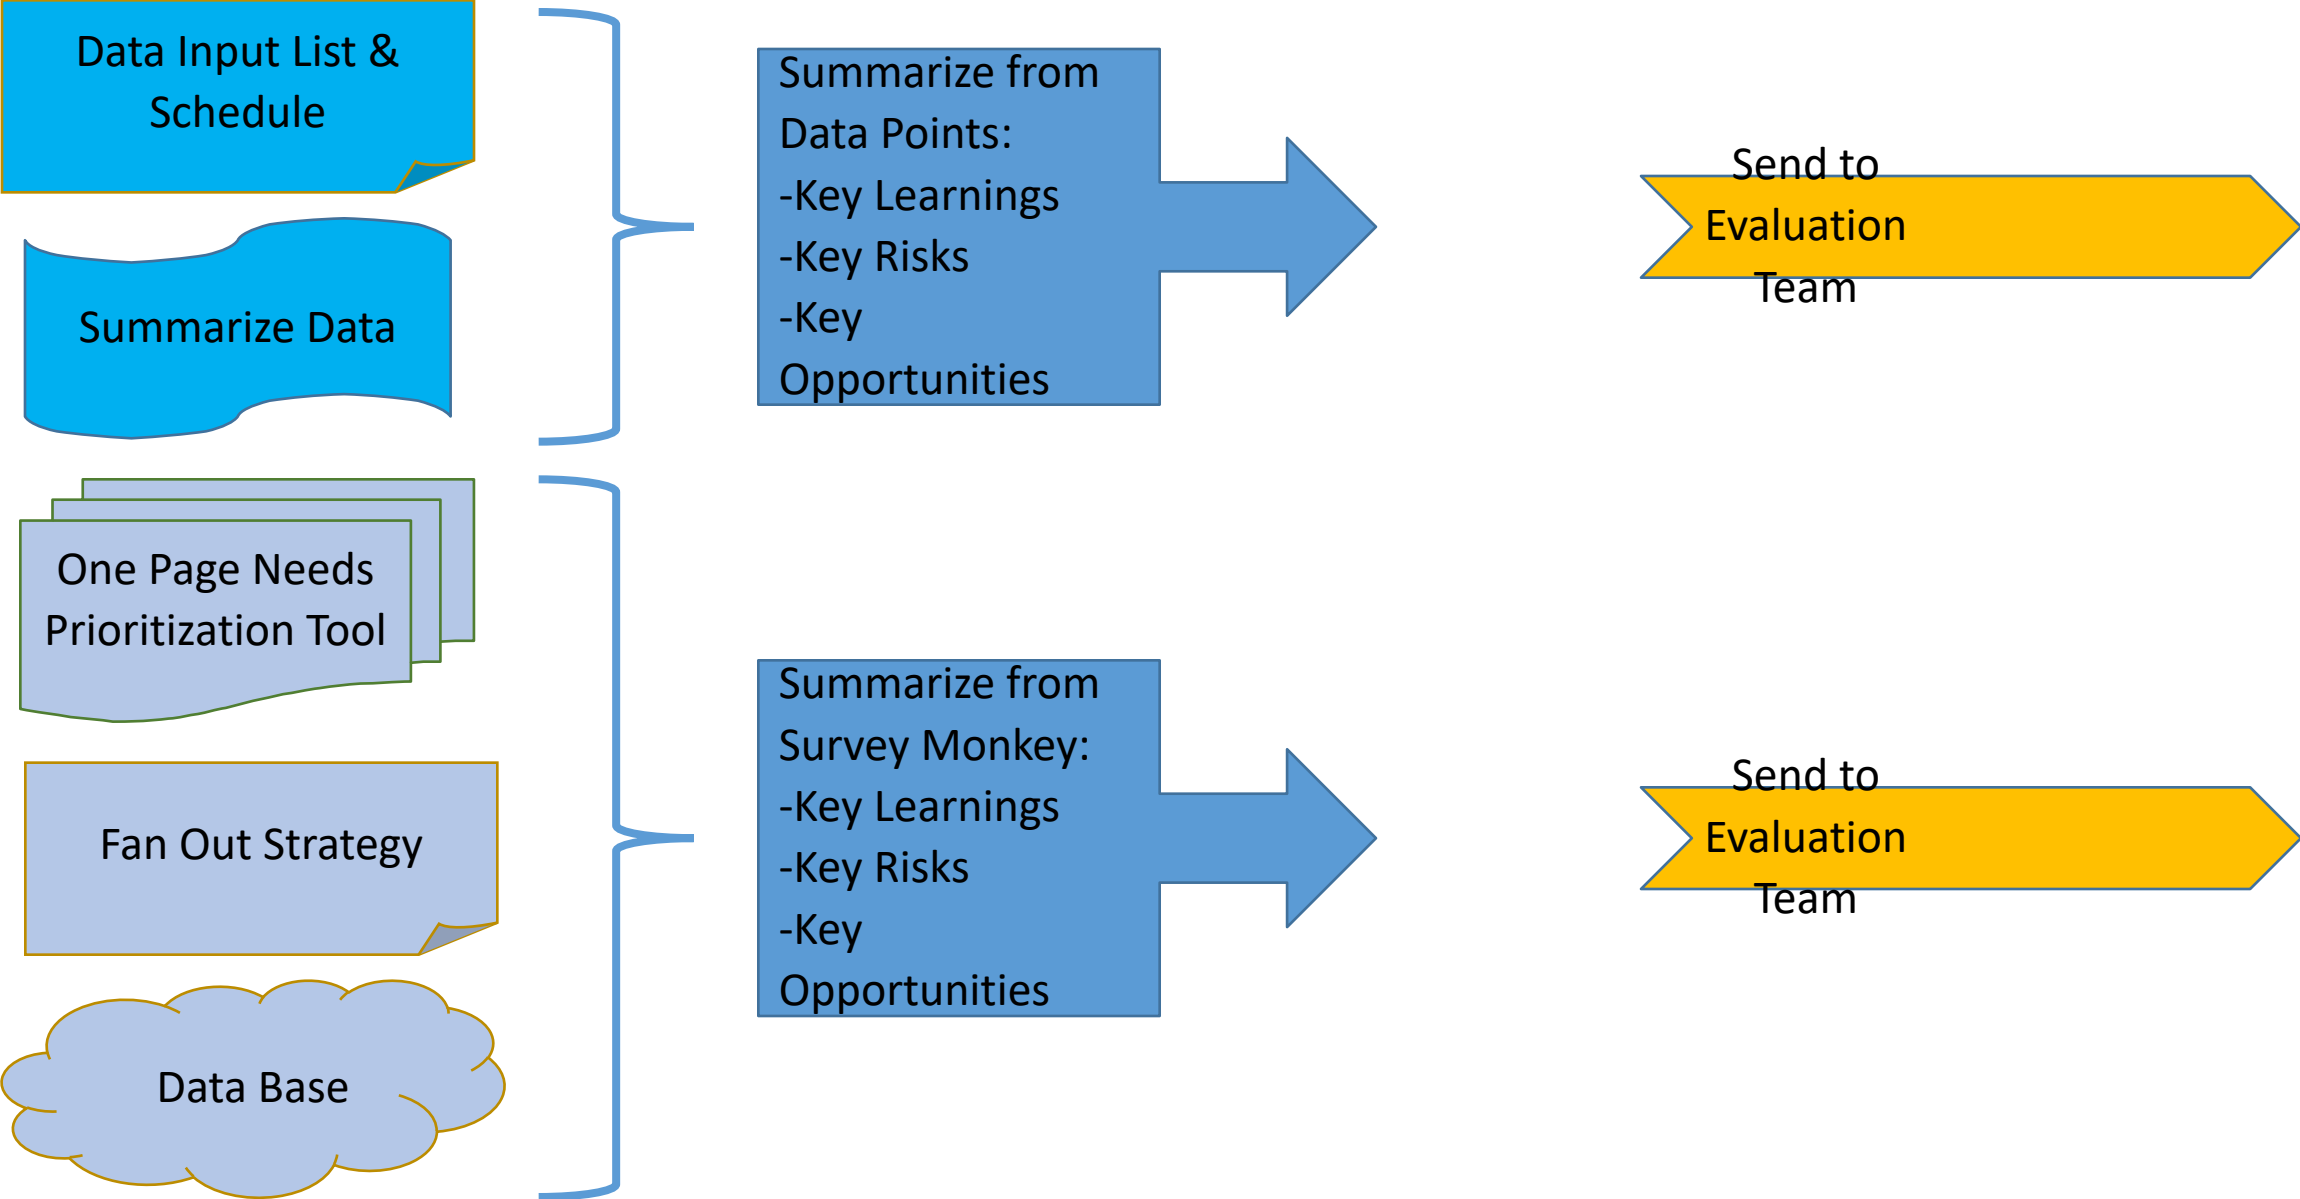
Data Input List & Schedule

Summarize Data

Summarize from Data Points:
-Key Learnings
-Key Risks
-Key Opportunities

Send to Evaluation Team

One Page Needs Prioritization Tool

Fan Out Strategy

Data Base

Summarize from Survey Monkey:
-Key Learnings
-Key Risks
-Key Opportunities

Send to Evaluation Team